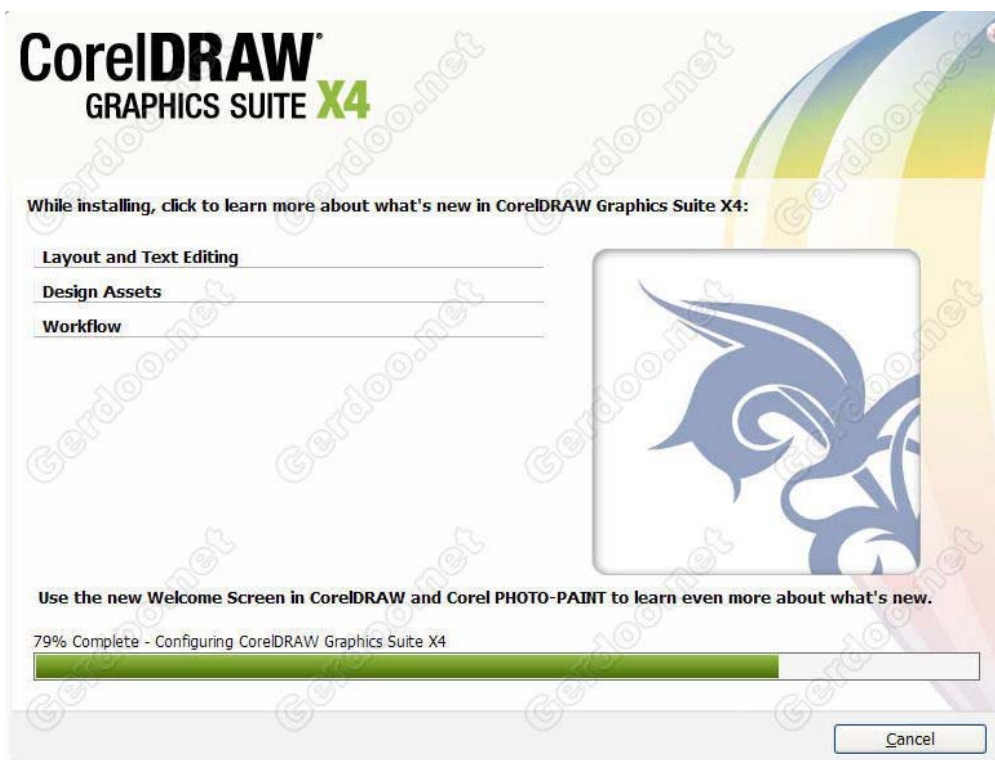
CorelDRAW®
GRAPHICS SUITE X4

Gerdoo.net

While installing, click to learn more about what's new in CorelDRAW Graphics Suite X4:

Layout and Text Editing

Design Assets

Workflow

Use the new Welcome Screen in CorelDRAW and Corel PHOTO-PAINT to learn even more about what's new.

79% Complete - Configuring CorelDRAW Graphics Suite X4

Cancel